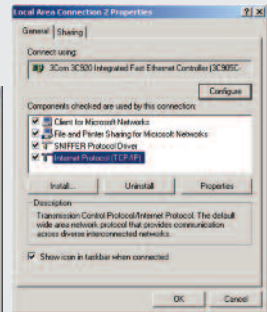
Local Area Connection 2 Properties ? X

General Sharing

Connect using:

3Com 3C920 Integrated Fast Ethernet Controller (3C905C

Configure

Components checked are used by this connection:

Client for Microsoft Networks
File and Printer Sharing for Microsoft Networks
SNIFFER Protocol Driver
Internet Protocol (TCP/IP)

Install... Uninstall Properties

Description
Transmission Control Protocol/Internet Protocol. The default wide area network protocol that provides communication across diverse interconnected networks.

Show icon in taskbar when connected

OK Cancel